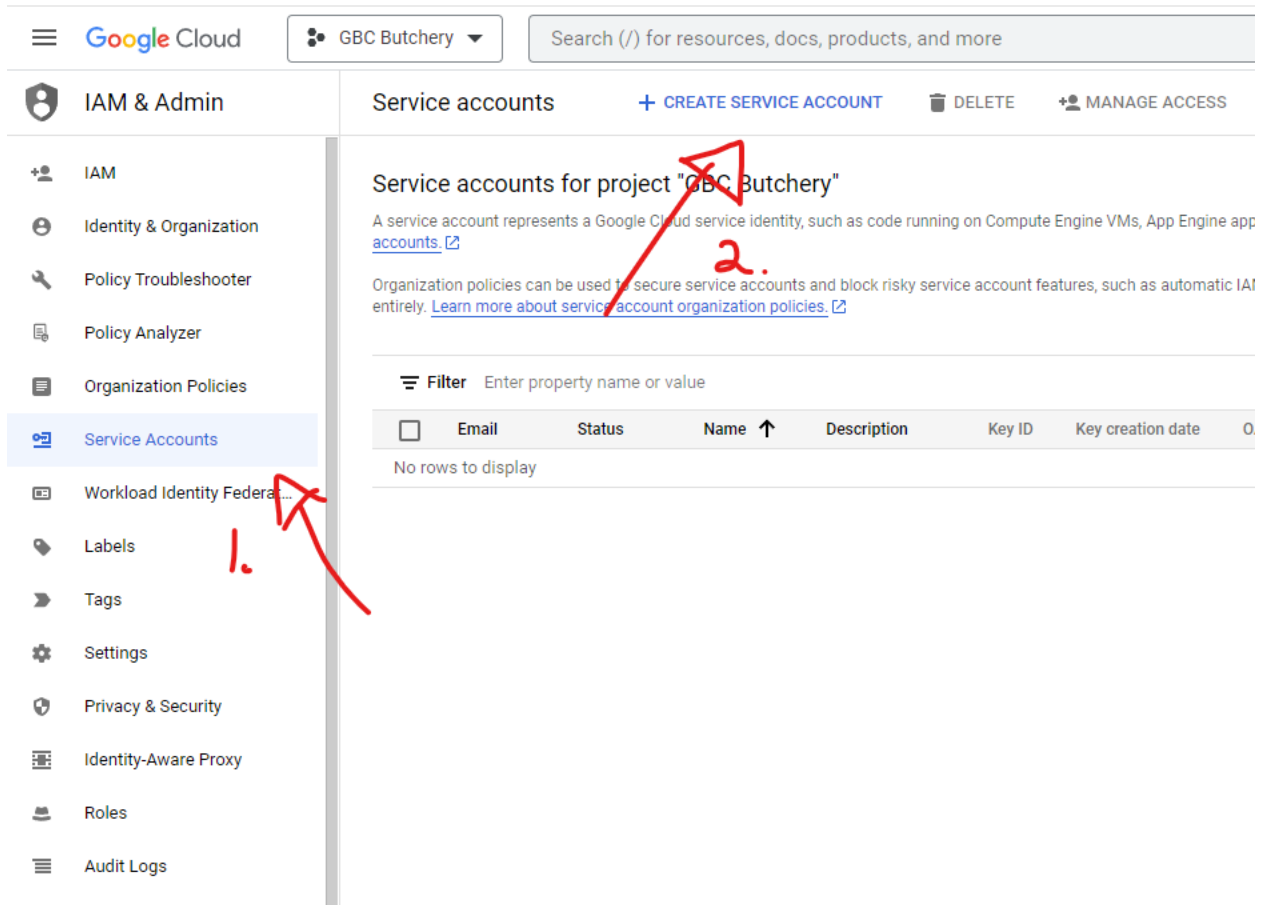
Google Cloud

GBC Butchery

Search (/) for resources, docs, products, and more

IAM & Admin

IAM

Identity & Organization

Policy Troubleshooter

Policy Analyzer

Organization Policies

Service Accounts

Workload Identity Federa...

Labels

Tags

Settings

Privacy & Security

Identity-Aware Proxy

Roles

Audit Logs

Service accounts

+ CREATE SERVICE ACCOUNT

DELETE

MANAGE ACCESS

Service accounts for project "GBC Butchery"

A service account represents a Google Cloud service identity, such as code running on Compute Engine VMs, App Engine app accounts.

Organization policies can be used to secure service accounts and block risky service account features, such as automatic IAM entirely. Learn more about service account organization policies.

2.

Filter Enter property name or value

| Email | Status | Name ↑ | Description | Key ID | Key creation date | O |
|---|---|---|---|---|---|---|
| No rows to display | | | | | | |

1.